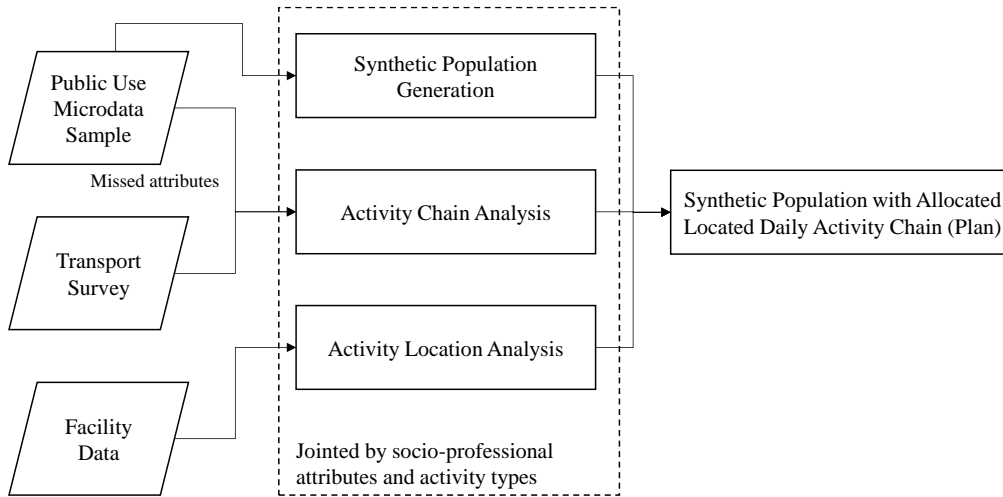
Public Use Microdata Sample

Missed attributes

Transport Survey

Facility Data

Synthetic Population Generation

Activity Chain Analysis

Activity Location Analysis

Jointed by socio-professional attributes and activity types

Synthetic Population with Allocated Located Daily Activity Chain (Plan)